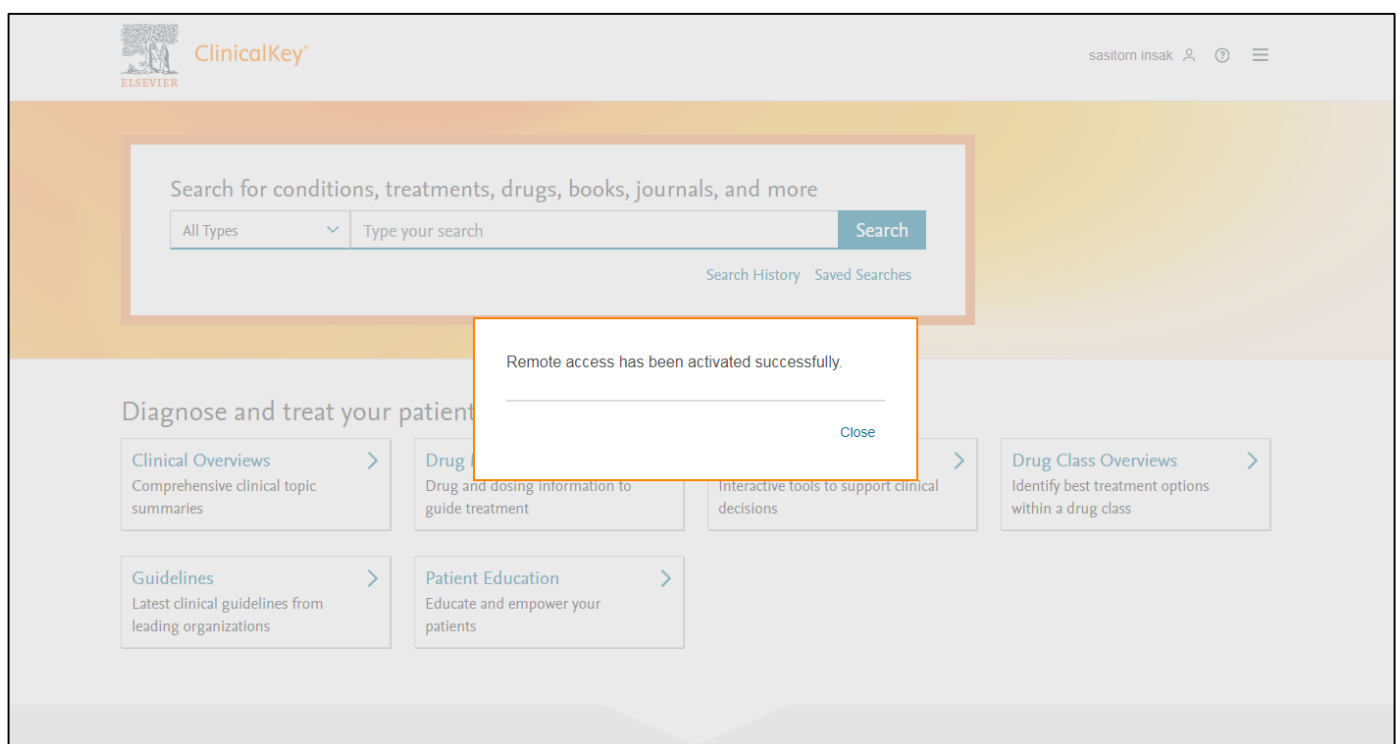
ELSEVIER ClinicalKey®

sasitorn insak

Search for conditions, treatments, drugs, books, journals, and more

All Types

Type your search

Search

Search History Saved Searches

Remote access has been activated successfully.

Close

Diagnose and treat your patient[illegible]

Clinical Overviews
Comprehensive clinical topic summaries

Drug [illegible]
Drug and dosing information to guide treatment

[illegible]
Interactive tools to support clinical decisions

Drug Class Overviews
Identify best treatment options within a drug class

Guidelines
Latest clinical guidelines from leading organizations

Patient Education
Educate and empower your patients